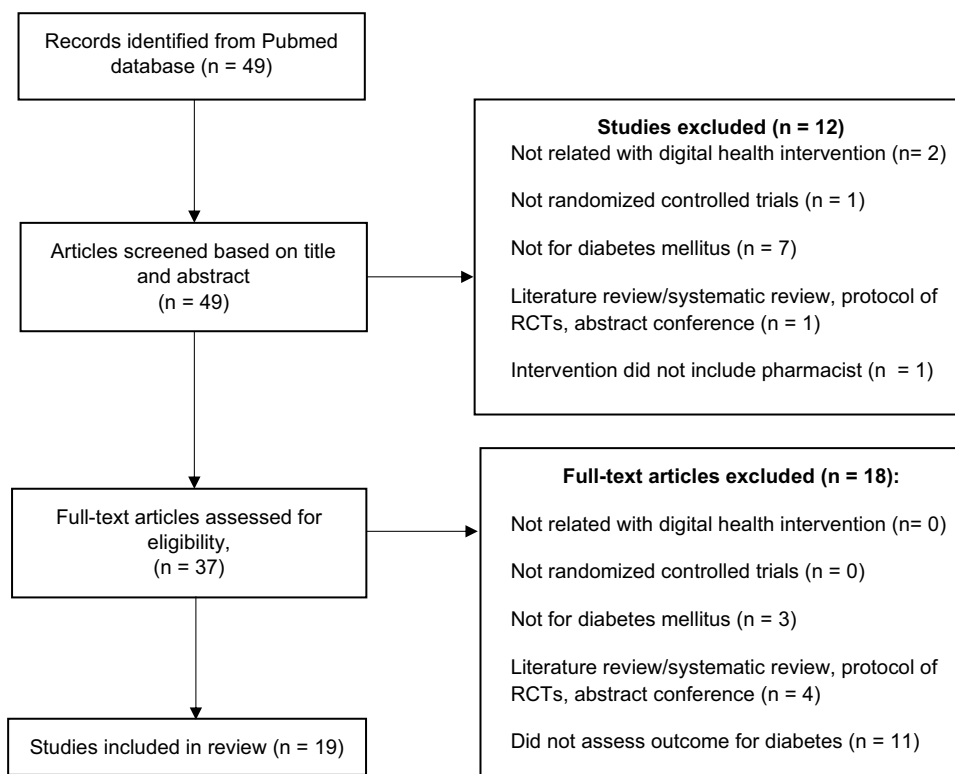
Records identified from Pubmed database (n = 49)

Articles screened based on title and abstract (n = 49)

Studies excluded (n = 12)
Not related with digital health intervention (n= 2)

Not randomized controlled trials (n = 1)

Not for diabetes mellitus (n = 7)

Literature review/systematic review, protocol of RCTs, abstract conference (n = 1)

Intervention did not include pharmacist (n = 1)

Full-text articles assessed for eligibility, (n = 37)

Full-text articles excluded (n = 18):

Not related with digital health intervention (n= 0)

Not randomized controlled trials (n = 0)

Not for diabetes mellitus (n = 3)

Literature review/systematic review, protocol of RCTs, abstract conference (n = 4)

Did not assess outcome for diabetes (n = 11)

Studies included in review (n = 19)